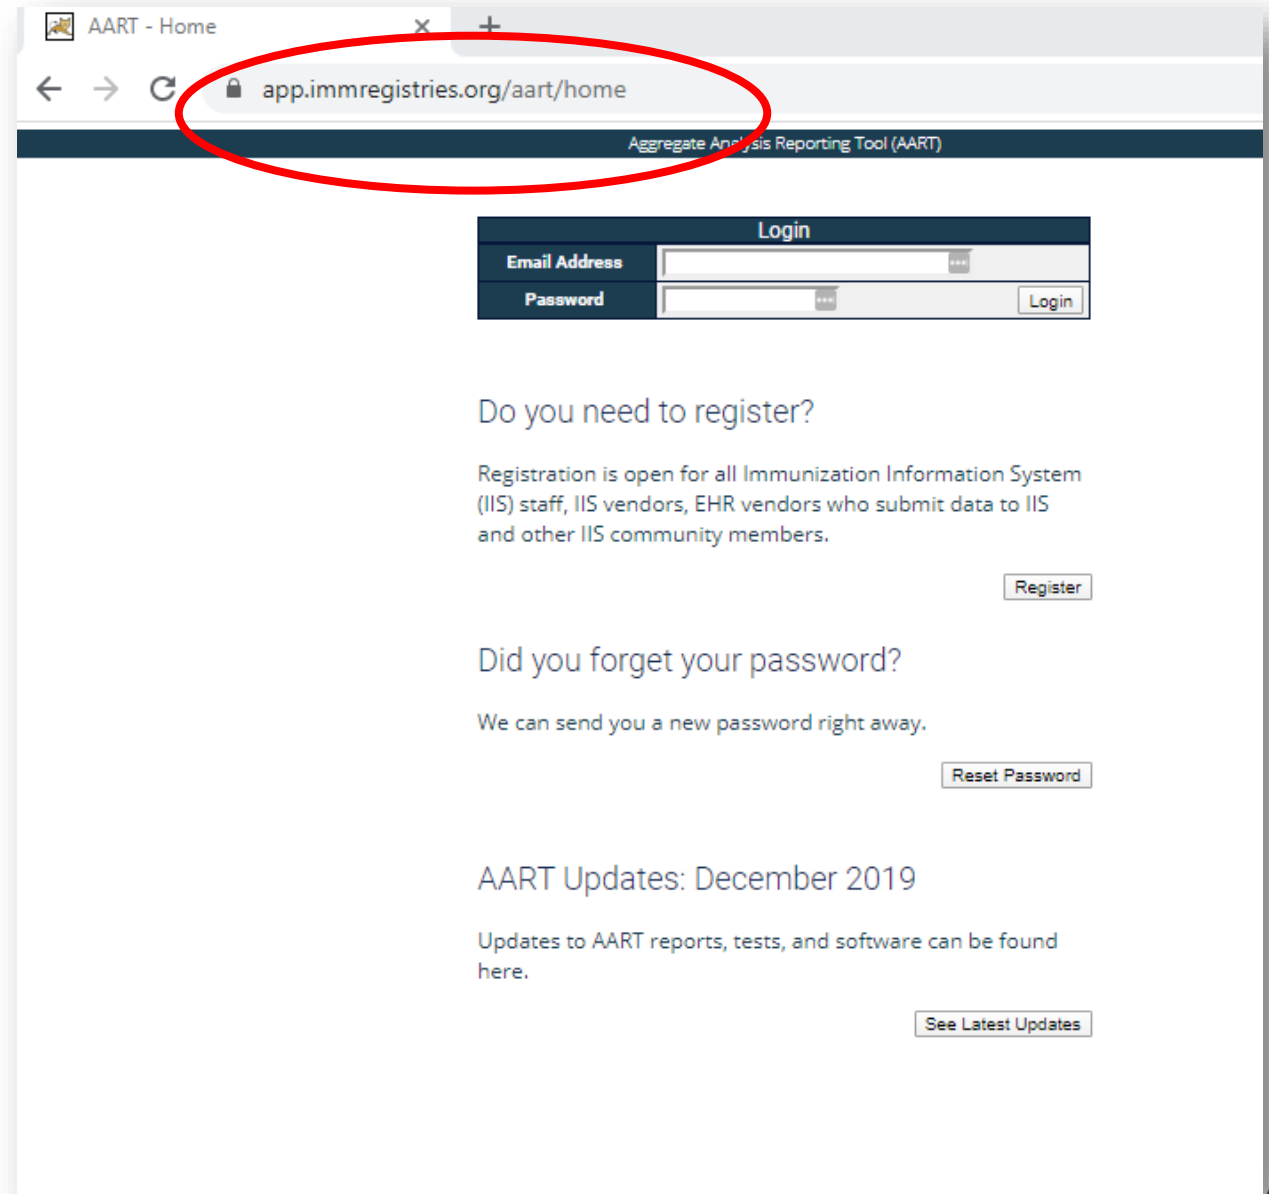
AART - Home

app.immregistries.org/aart/home

Aggregate Analysis Reporting Tool (AART)

| Login | |
|---|---|
| Email Address | |
| Password | Login |

Do you need to register?

Registration is open for all Immunization Information System (IIS) staff, IIS vendors, EHR vendors who submit data to IIS and other IIS community members.

Register

Did you forget your password?

We can send you a new password right away.

Reset Password

AART Updates: December 2019

Updates to AART reports, tests, and software can be found here.

See Latest Updates